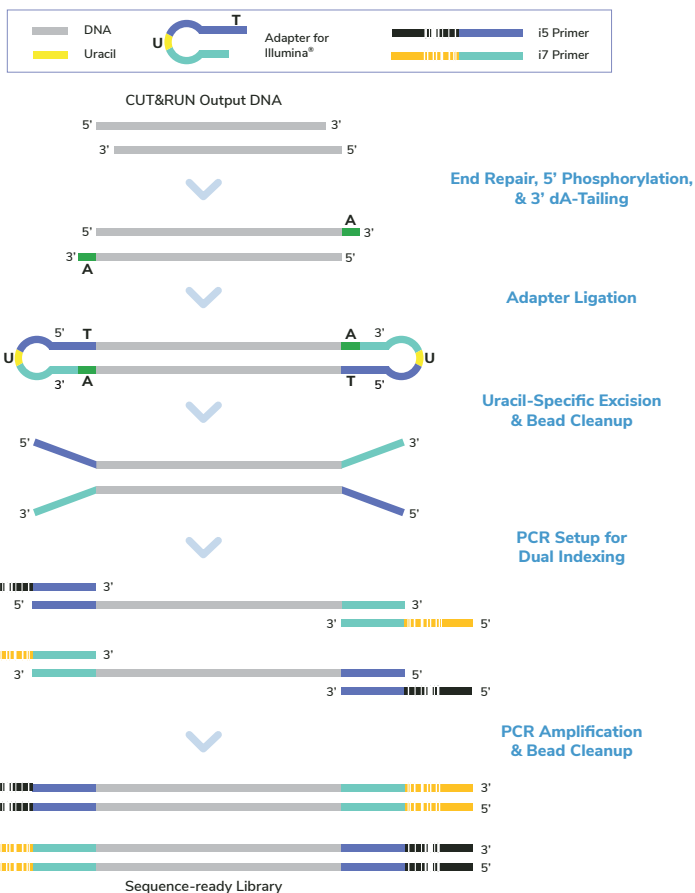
DNA
Uracil
U
T
Adapter for Illumina®
i5 Primer
i7 Primer

CUT&RUN Output DNA
5'
3'
3'
5'

End Repair, 5' Phosphorylation, & 3' dA-Tailing

5'
A
3'
3'
A
5'

Adapter Ligation

5'
T
A
3'
U
U
3'
A
T
5'

Uracil-Specific Excision & Bead Cleanup

5'
3'
3'
5'

PCR Setup for Dual Indexing

3'
5'
3'
3'
5'
3'
3'
5'
3'
5'

PCR Amplification & Bead Cleanup

3'
5'
3'
5'

Sequence-ready Library